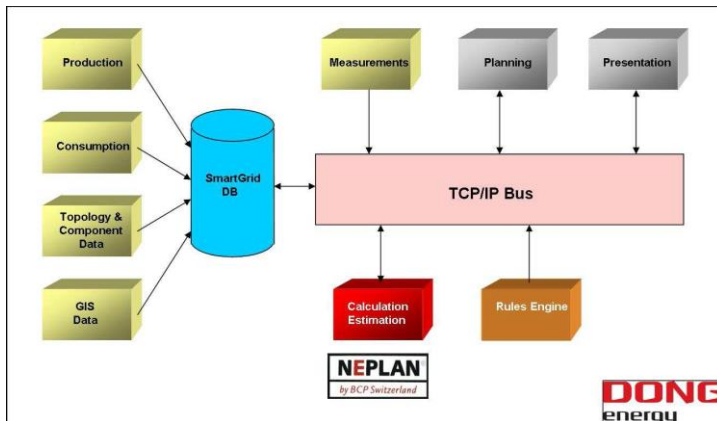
Production

Consumption

Topology & Component Data

GIS Data

SmartGrid DB

Measurements

Planning

Presentation

TCP/IP Bus

Calculation Estimation

Rules Engine

NEPLAN
by BCP Switzerland

DONG
energy